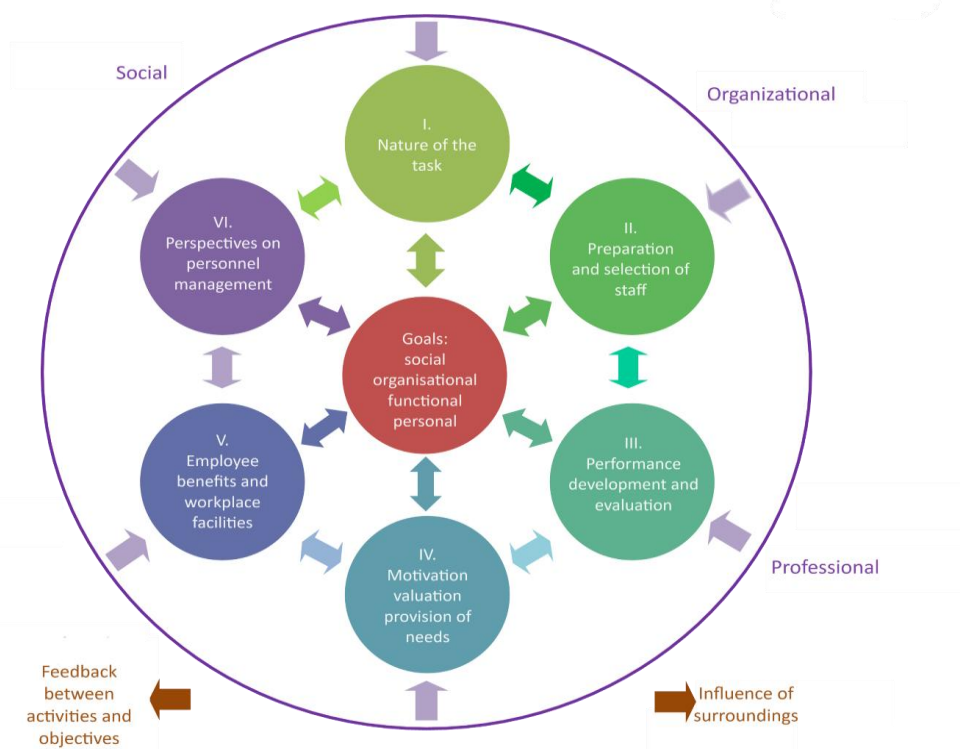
Social

Organizational

I.
Nature of the task

VI.
Perspectives on personnel management

II.
Preparation and selection of staff

Goals:
social
organisational
functional
personal

V.
Employee benefits and workplace facilities

III.
Performance development and evaluation

IV.
Motivation valuation provision of needs

Professional

Feedback between activities and objectives

Influence of surroundings